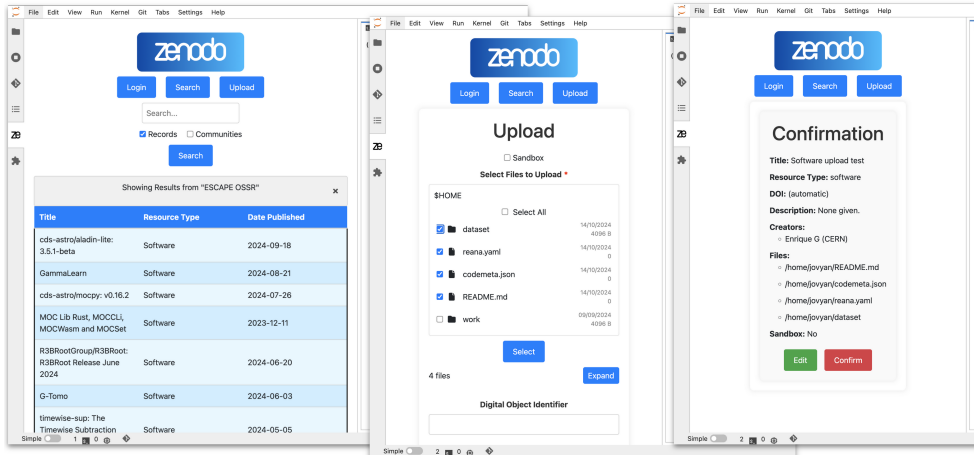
File Edit View Run Kernel Git Tabs Settings Help

zenodo

Login Search Upload

Search...

Records Communities

Search

Showing Results from "ESCAPE OSSR"

×

| Title | Resource Type | Date Published |
|---|---|---|
| cds-astro/aladin-lite: 3.5.1-beta | Software | 2024-09-18 |
| GammaLearn | Software | 2024-08-21 |
| cds-astro/mocpy: v0.16.2 | Software | 2024-07-26 |
| MOC Lib Rust, MOCCLi, MOCWasm and MOCSet | Software | 2023-12-11 |
| R3BRootGroup/R3BRoot: R3BRoot Release June 2024 | Software | 2024-06-20 |
| G-Tomo | Software | 2024-06-03 |
| timewise-sup: The Timewise Subtraction | Software | 2024-05-05 |

Simple 1 0

File Edit View Run Kernel Git Tabs Settings Help

zenodo

Login Search Upload

Upload

Sandbox

Select Files to Upload *

$HOME

Select All

| | | |
|---|---|---|
| dataset | 14/10/2024 | 4096 B |
| reana.yaml | 14/10/2024 | 0 |
| codemeta.json | 14/10/2024 | 0 |
| README.md | 14/10/2024 | 0 |
| work | 09/09/2024 | 4096 B |

Select

4 files

Expand

Digital Object Identifier

Simple 2 0

File Edit View Run Kernel Git Tabs Settings Help

zenodo

Login Search Upload

Confirmation

Title: Software upload test

Resource Type: software

DOI: (automatic)

Description: None given.

Creators:
◦ Enrique G (CERN)

Files:
◦ /home/jovyan/README.md
◦ /home/jovyan/codemeta.json
◦ /home/jovyan/reana.yaml
◦ /home/jovyan/dataset

Sandbox: No

Edit Confirm

Simple 2 0